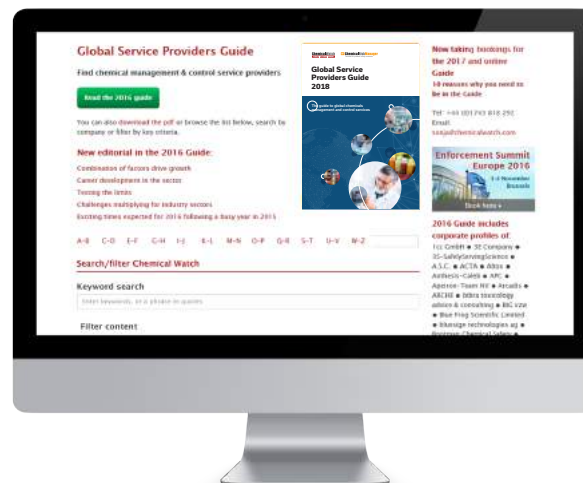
Global Service Providers Guide

Find chemical management & control service providers

Read the 2016 guide

You can also download the pdf or browse the list below, search by company or filter by key criteria.

New editorial in the 2016 Guide:

Combination of factors drive growth

Career development in the sector

Testing the limits

Challenges multiplying for industry sectors

Exciting times expected for 2016 following a busy year in 2015

A-B C-D E-F G-H I-J K-L M-N O-P Q-R S-T U-V W-Z

Search/filter Chemical Watch

Keyword search

Enter keywords, or a phrase in quotes

Filter content

Global Service Providers Guide 2018

The guide to global chemicals management and control services

Now taking bookings for the 2017 and online Guide

10 reasons why you need to be in the Guide

Tel: +44 (0)1743 818 292

Email:

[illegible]@chemicalwatch.com

Enforcement Summit Europe 2016

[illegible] November Brussels

Book here »

2016 Guide includes corporate profiles of:

1cc GmbH ● 3E Company ● 3S-SafetyServingScience ● A.S.C. ● ACTA ● Albis ● Anthesis-Caleb ● APC ● Apeiron-Team NV ● Arcadis ● ARCHE ● bibra toxicology advice & consulting ● BiG vzw ● Blue Frog Scientific Limited ● bluesign technologies ag ● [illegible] Chemical Safety